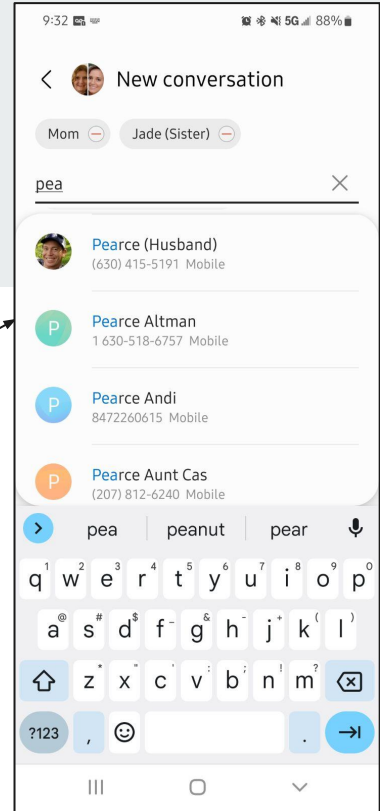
9:32 5G 88%

New conversation

Mom Jade (Sister)

pea

Pearce (Husband)
(630) 415-5191 Mobile

P
Pearce Altman
1 630-518-6757 Mobile

P
Pearce Andi
8472260615 Mobile

P
Pearce Aunt Cas
(207) 812-6240 Mobile

pea peanut pear

q w e r t y u i o p
a s d f g h j k l
z x c v b n m
?123 , .